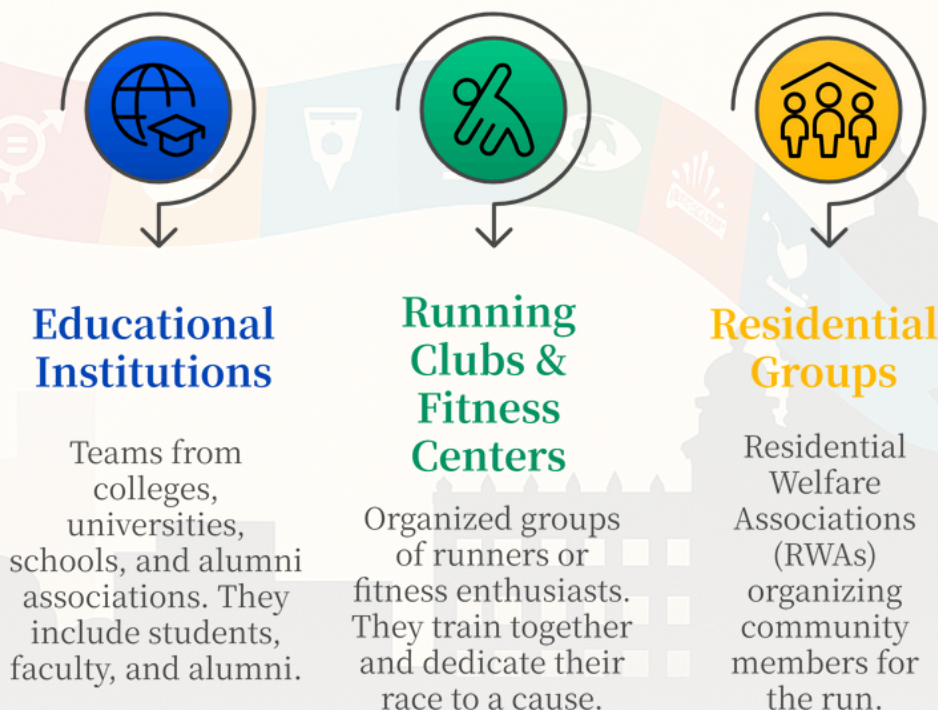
Educational Institutions

Teams from colleges, universities, schools, and alumni associations. They include students, faculty, and alumni.

Running Clubs & Fitness Centers

Organized groups of runners or fitness enthusiasts. They train together and dedicate their race to a cause.

Residential Groups

Residential Welfare Associations (RWAs) organizing community members for the run.